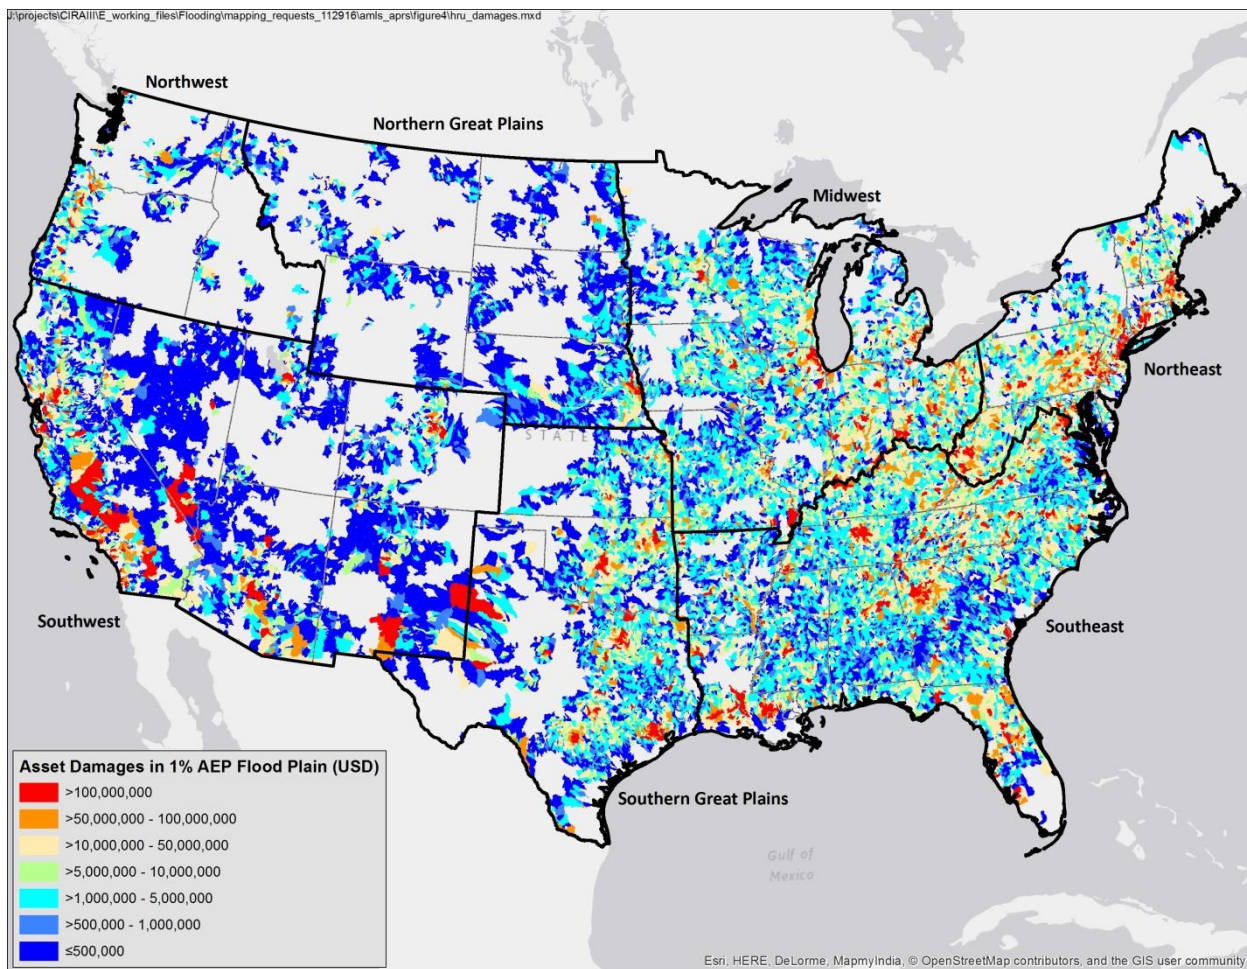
J:\projects\CIRAIII\E_working_files\Flooding\mapping_requests_112916\amls_aprs\figure4\hru_damages.mxd

Northwest

Northern Great Plains

Midwest

Northeast

STATE

Southwest

Southeast

Southern Great Plains

Gulf of Mexico

Asset Damages in 1% AEP Flood Plain (USD)

>100,000,000

>50,000,000 - 100,000,000

>10,000,000 - 50,000,000

>5,000,000 - 10,000,000

>1,000,000 - 5,000,000

>500,000 - 1,000,000

≤500,000

Esri, HERE, DeLorme, MapmyIndia, © OpenStreetMap contributors, and the GIS user community